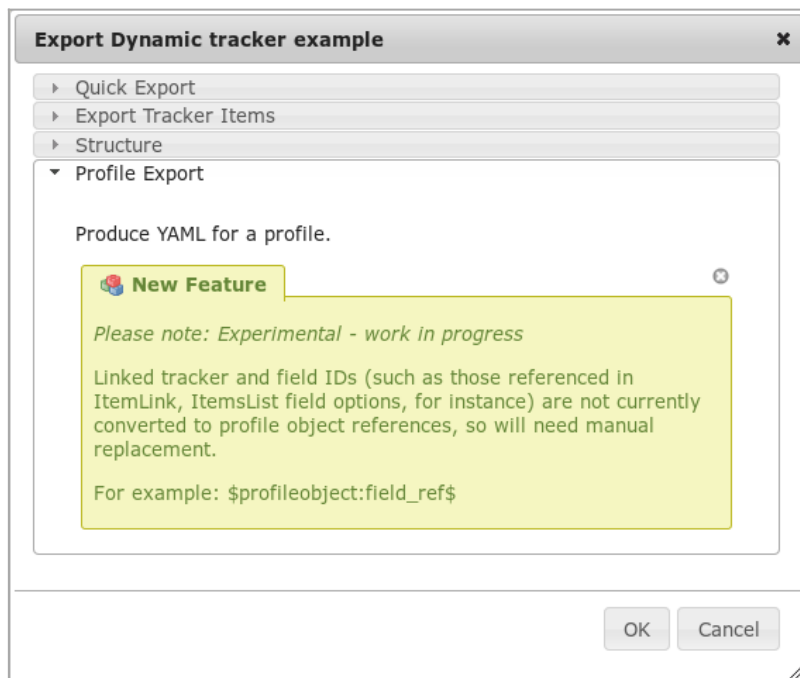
Export Dynamic tracker example

×

Quick Export

Export Tracker Items

Structure

Profile Export

Produce YAML for a profile.

New Feature

Please note: Experimental - work in progress

Linked tracker and field IDs (such as those referenced in ItemLink, ItemsList field options, for instance) are not currently converted to profile object references, so will need manual replacement.

For example: \$profileobject:field_ref\$

OK

Cancel